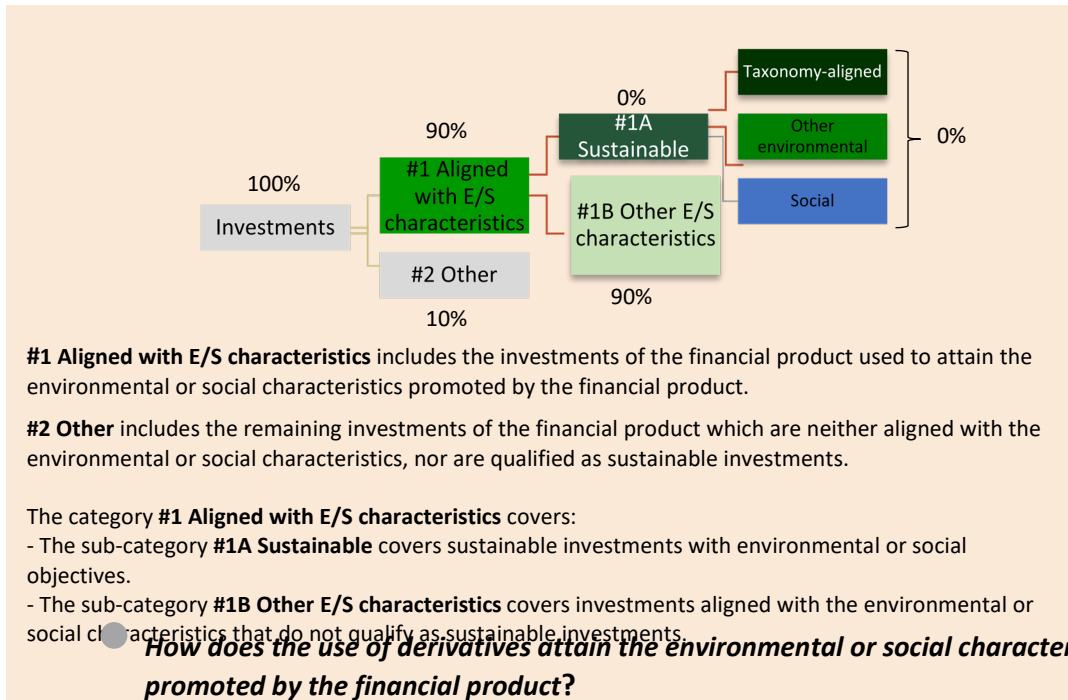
100%

Investments

90%

#1 Aligned with E/S characteristics

#2 Other

10%

0%

#1A Sustainable

#1B Other E/S characteristics

90%

Taxonomy-aligned

Other environmental

Social

0%

**#1 Aligned with E/S characteristics** includes the investments of the financial product used to attain the environmental or social characteristics promoted by the financial product.

**#2 Other** includes the remaining investments of the financial product which are neither aligned with the environmental or social characteristics, nor are qualified as sustainable investments.

The category **#1 Aligned with E/S characteristics** covers:
- The sub-category **#1A Sustainable** covers sustainable investments with environmental or social objectives.
- The sub-category **#1B Other E/S characteristics** covers investments aligned with the environmental or social cl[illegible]racteristics that do not qualify as sustainable investments.

*How does the use of derivatives attain the environmental or social character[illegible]* *promoted by the financial product*?